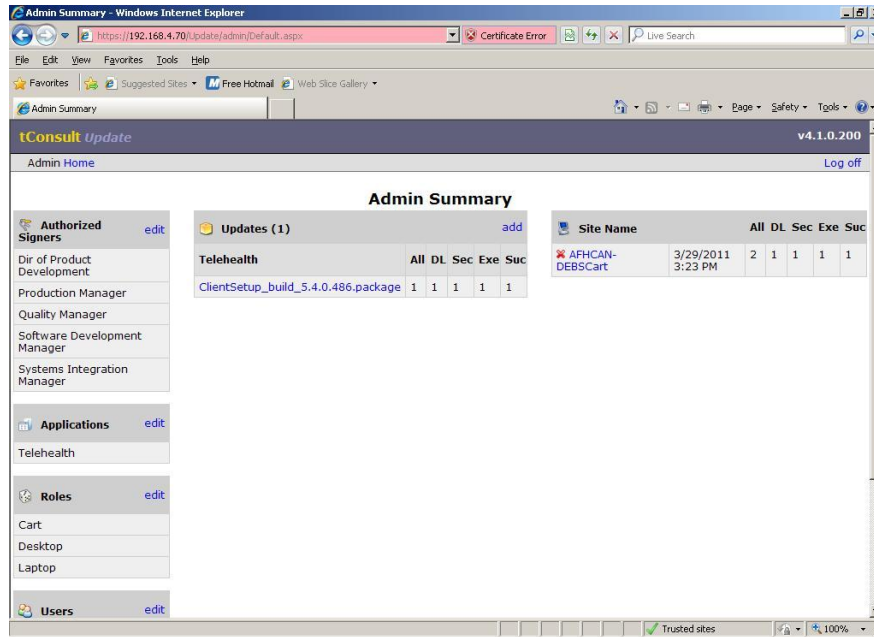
Admin Summary - Windows Internet Explorer

https://192.168.4.70/Update/admin/Default.aspx

Certificate Error

Live Search

File Edit View Favorites Tools Help

Favorites

Suggested Sites

Free Hotmail

Web Slice Gallery

Admin Summary

Page Safety Tools

tConsult Update

v4.1.0.200

Admin Home

Log off

Admin Summary

Authorized Signers edit

Dir of Product Development

Production Manager

Quality Manager

Software Development Manager

Systems Integration Manager

Applications edit

Telehealth

Roles edit

Cart

Desktop

Laptop

Users edit

Updates (1) add

| Telehealth | All | DL | Sec | Exe | Suc |
|---|---|---|---|---|---|
| ClientSetup_build_5.4.0.486.package | 1 | 1 | 1 | 1 | 1 |

| Site Name | | All | DL | Sec | Exe | Suc |
|---|---|---|---|---|---|---|
| AFHCAN-DEBSCart | 3/29/2011 3:23 PM | 2 | 1 | 1 | 1 | 1 |

Trusted sites

100%